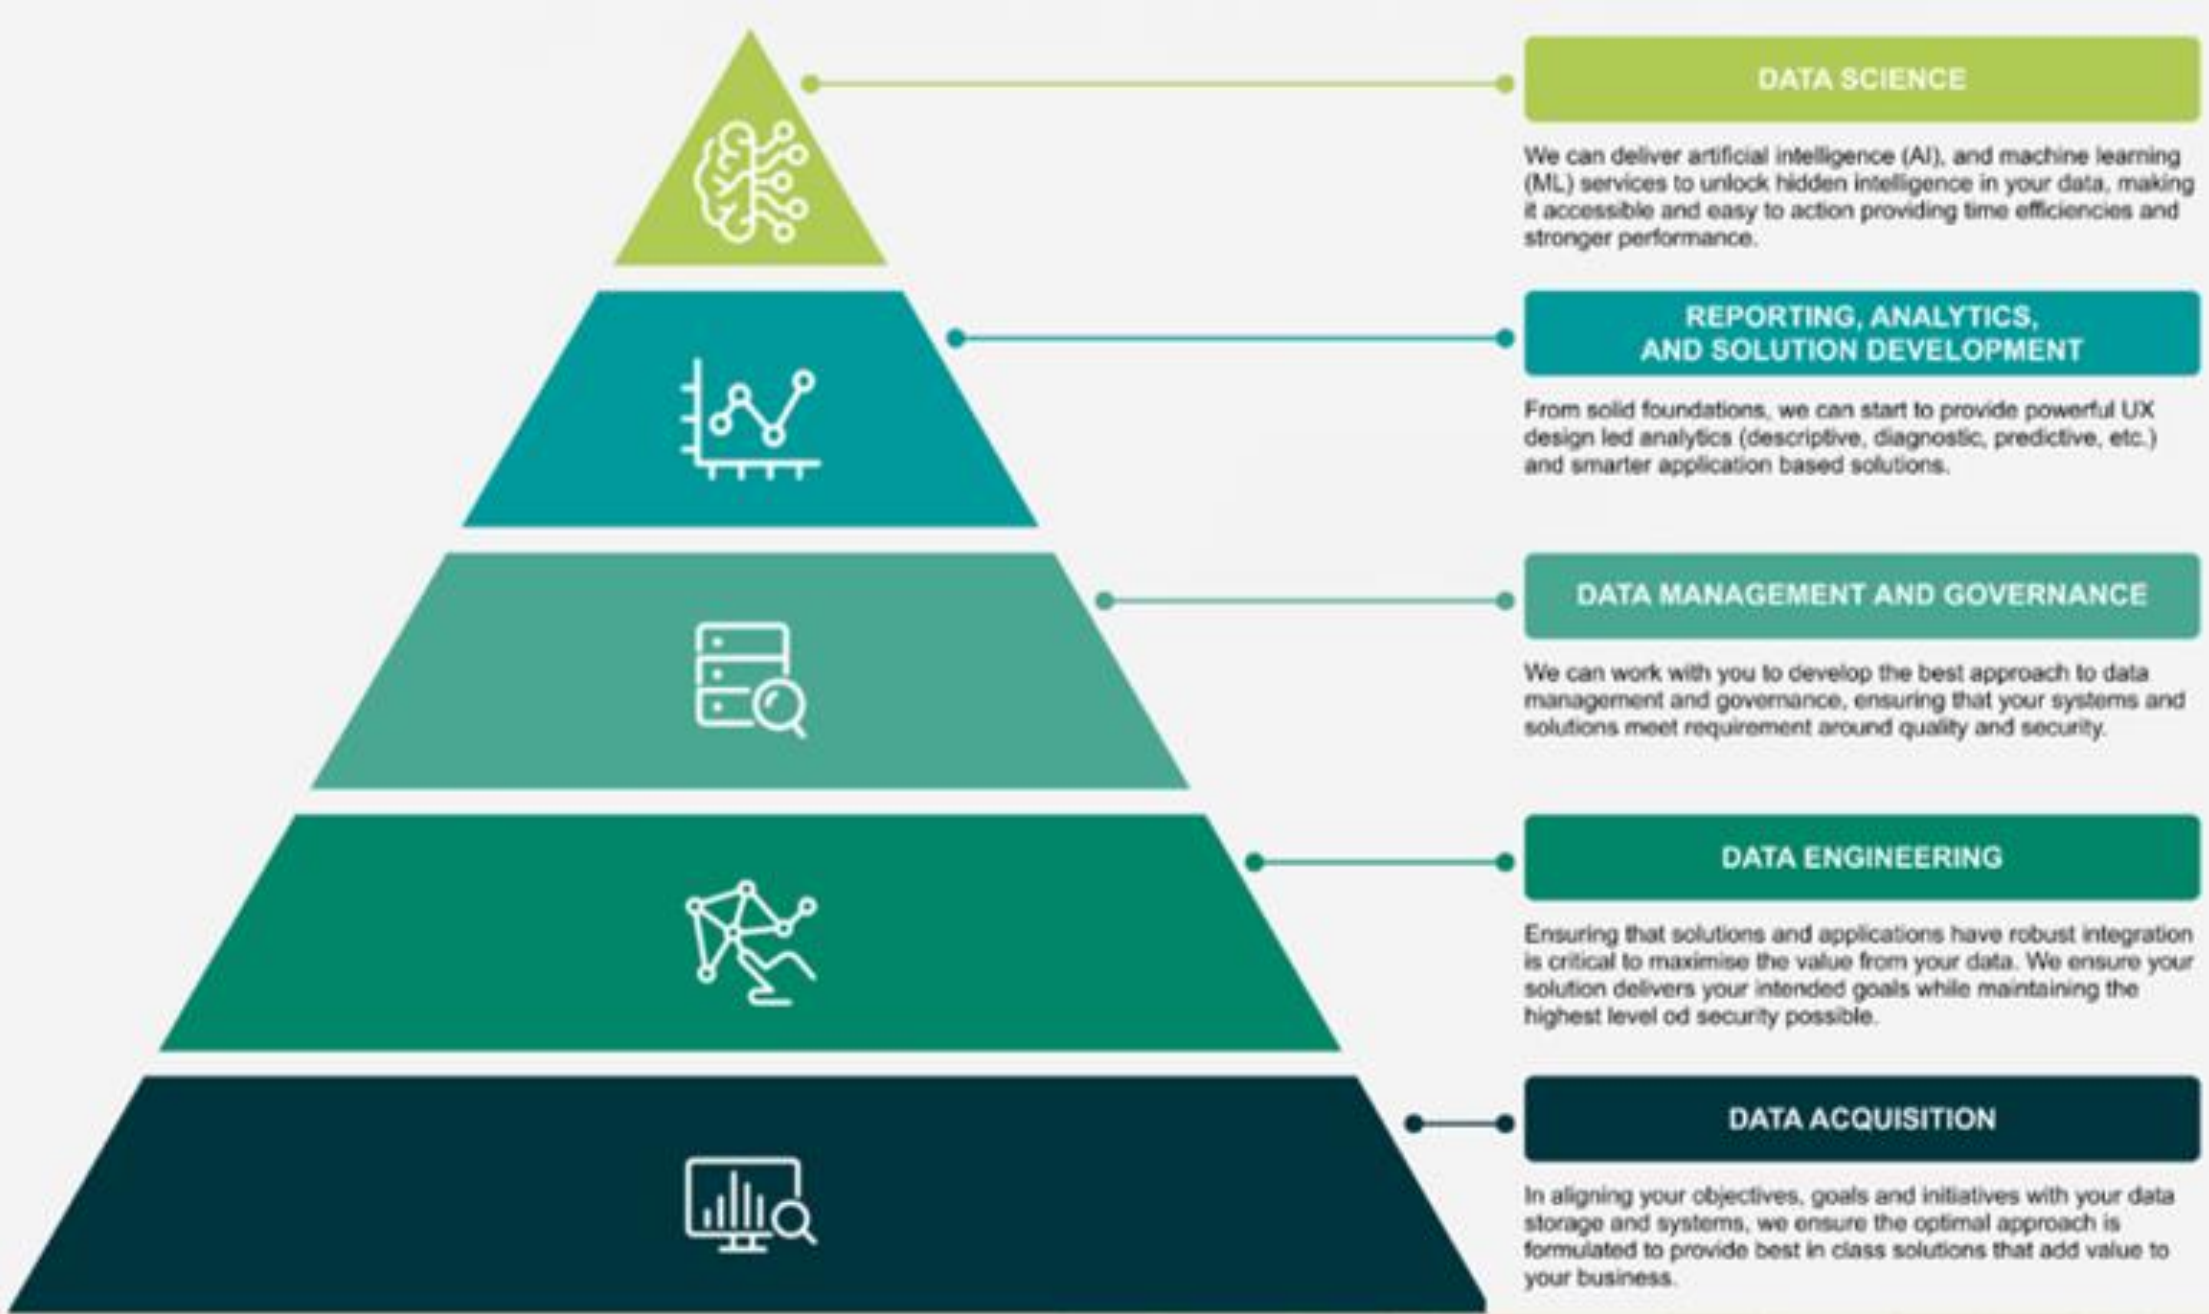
DATA SCIENCE

We can deliver artificial intelligence (AI), and machine learning (ML) services to unlock hidden intelligence in your data, making it accessible and easy to action providing time efficiencies and stronger performance.

REPORTING, ANALYTICS, AND SOLUTION DEVELOPMENT

From solid foundations, we can start to provide powerful UX design led analytics (descriptive, diagnostic, predictive, etc.) and smarter application based solutions.

DATA MANAGEMENT AND GOVERNANCE

We can work with you to develop the best approach to data management and governance, ensuring that your systems and solutions meet requirement around quality and security.

DATA ENGINEERING

Ensuring that solutions and applications have robust integration is critical to maximise the value from your data. We ensure your solution delivers your intended goals while maintaining the highest level od security possible.

DATA ACQUISITION

In aligning your objectives, goals and initiatives with your data storage and systems, we ensure the optimal approach is formulated to provide best in class solutions that add value to your business.